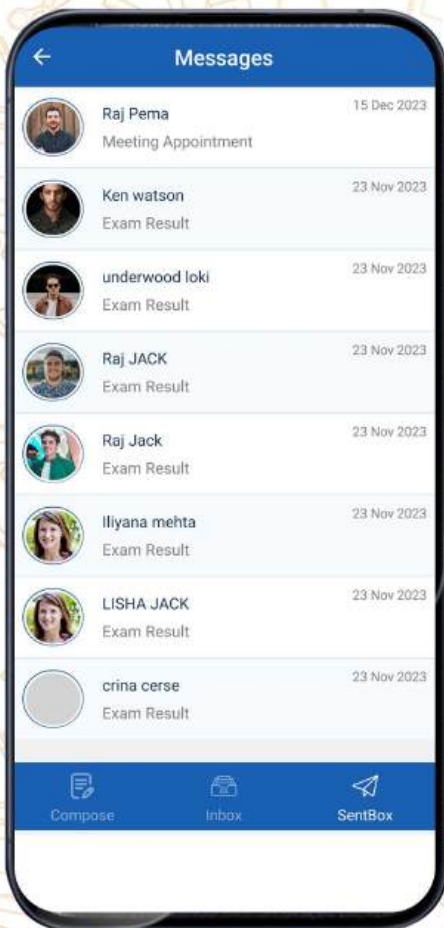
←

Messages

Raj Pema
Meeting Appointment
15 Dec 2023

Ken watson
Exam Result
23 Nov 2023

underwood loki
Exam Result
23 Nov 2023

Raj JACK
Exam Result
23 Nov 2023

Raj Jack
Exam Result
23 Nov 2023

Iliyana mehta
Exam Result
23 Nov 2023

LISHA JACK
Exam Result
23 Nov 2023

crina cerse
Exam Result
23 Nov 2023

Compose
Inbox
SentBox